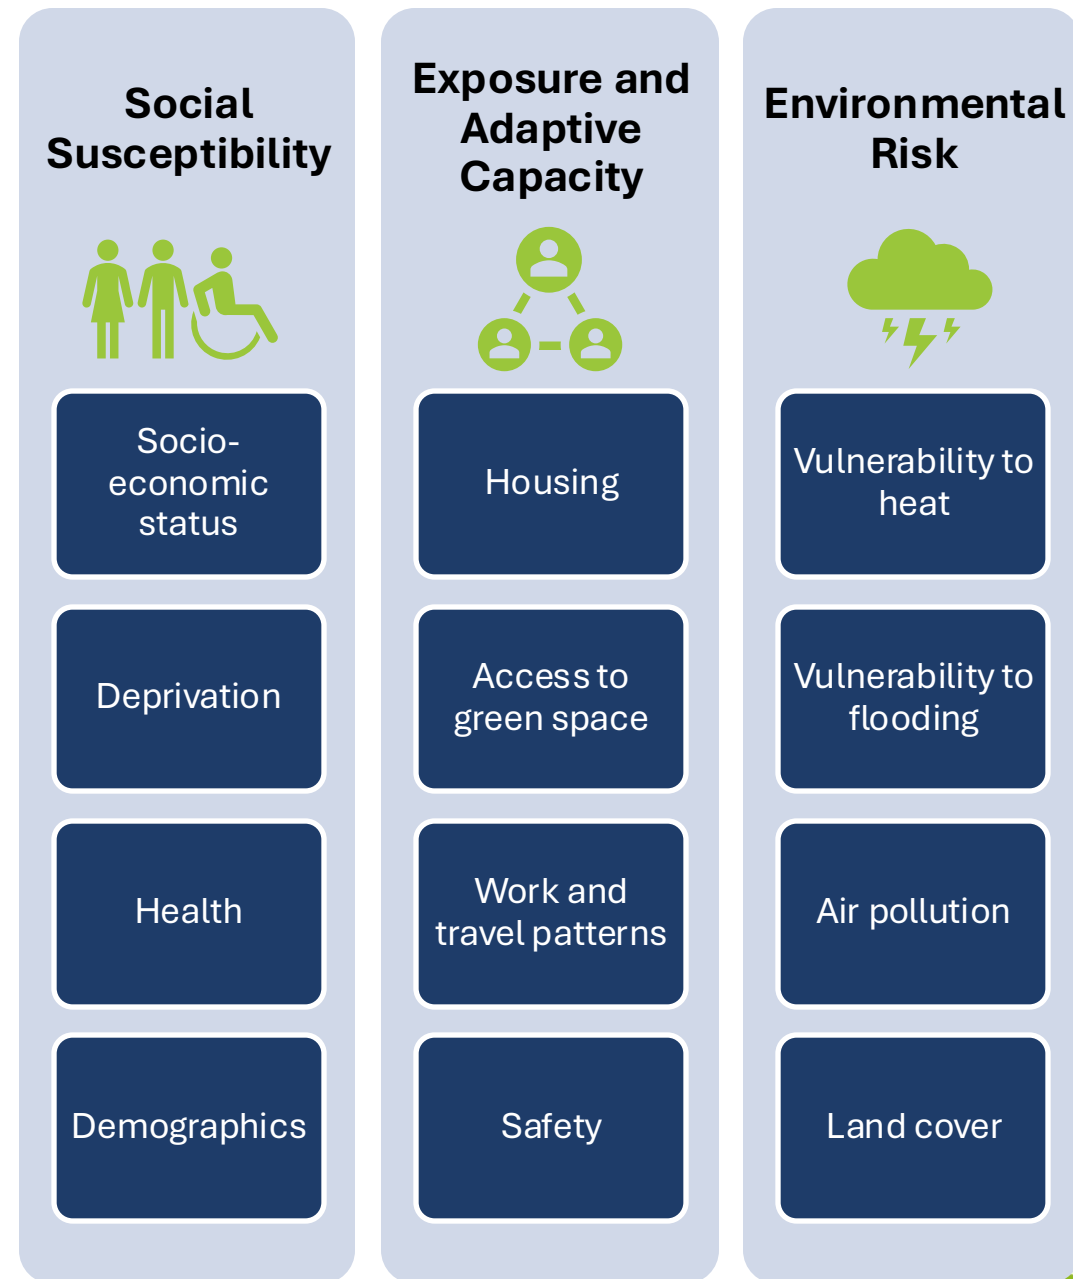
Social Susceptibility

Socio-economic status

Deprivation

Health

Demographics

Exposure and Adaptive Capacity

Housing

Access to green space

Work and travel patterns

Safety

Environmental Risk

Vulnerability to heat

Vulnerability to flooding

Air pollution

Land cover